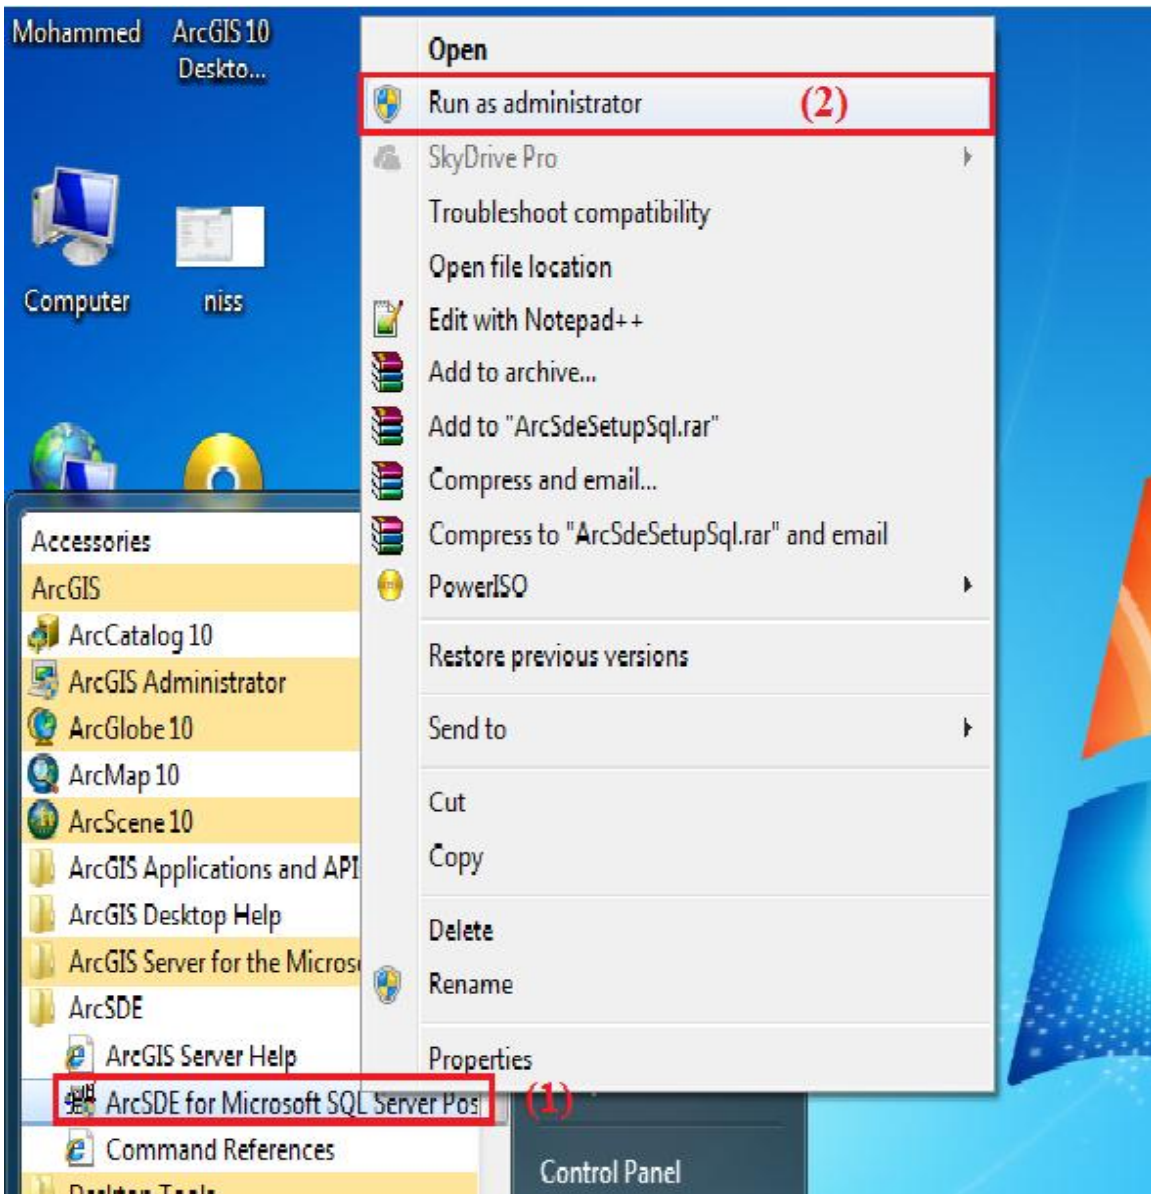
Mohammed

ArcGIS 10 Deskto...

Computer

niss

Open
Run as administrator (2)
SkyDrive Pro
Troubleshoot compatibility
Open file location
Edit with Notepad++
Add to archive...
Add to "ArcSdeSetupSql.rar"
Compress and email...
Compress to "ArcSdeSetupSql.rar" and email
PowerISO
Restore previous versions
Send to
Cut
Copy
Delete
Rename
Properties

Accessories
ArcGIS
ArcCatalog 10
ArcGIS Administrator
ArcGlobe 10
ArcMap 10
ArcScene 10
ArcGIS Applications and API
ArcGIS Desktop Help
ArcGIS Server for the Micros
ArcSDE
ArcGIS Server Help
ArcSDE for Microsoft SQL Server Pos (1)
Command References
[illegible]

Control Panel